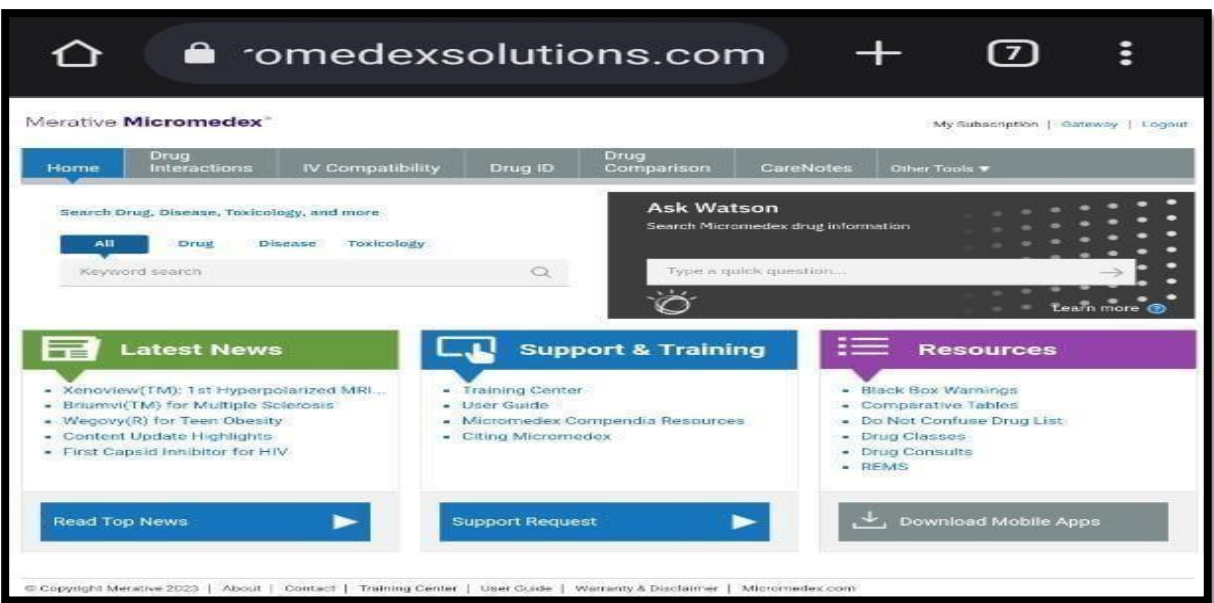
ʼomedexsolutions.com

7

Merative Micromedex®

My Subscription | Gateway | Logout

Home
Drug Interactions
IV Compatibility
Drug ID
Drug Comparison
CareNotes
Other Tools ▾

Search Drug, Disease, Toxicology, and more

All
Drug
Disease
Toxicology

Keyword search

Ask Watson
Search Micromedex drug information

Type a quick question...

Learn more

Latest News

- Xenoview(TM): 1st Hyperpolarized MRI...
- Briumvi(TM) for Multiple Sclerosis
- Wegovy(R) for Teen Obesity
- Content Update Highlights
- First Capsid Inhibitor for HIV

Read Top News

Support & Training

- Training Center
- User Guide
- Micromedex Compendia Resources
- Citing Micromedex

Support Request

Resources

- Black Box Warnings
- Comparative Tables
- Do Not Confuse Drug List
- Drug Classes
- Drug Consults
- REMS

Download Mobile Apps

© Copyright Merative 2023 | About | Contact | Training Center | User Guide | Warranty & Disclaimer | Micromedex.com